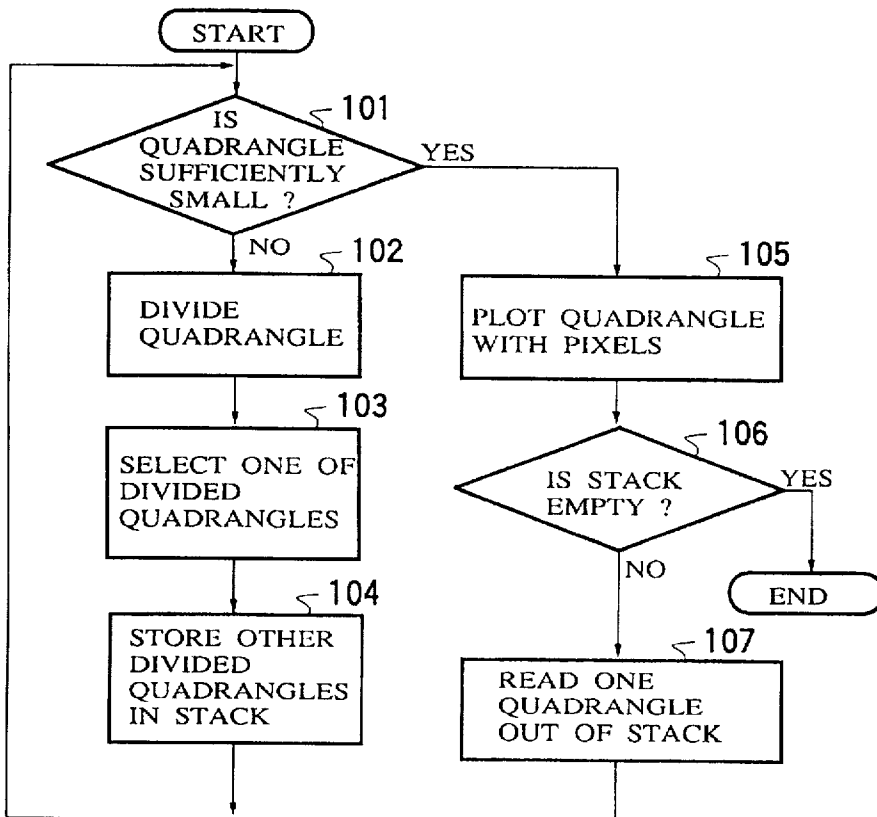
START

101

IS QUADRANGLE SUFFICIENTLY SMALL ?

YES

NO

102

DIVIDE QUADRANGLE

103

SELECT ONE OF DIVIDED QUADRANGLES

104

STORE OTHER DIVIDED QUADRANGLES IN STACK

105

PLOT QUADRANGLE WITH PIXELS

106

IS STACK EMPTY ?

YES

NO

END

107

READ ONE QUADRANGLE OUT OF STACK